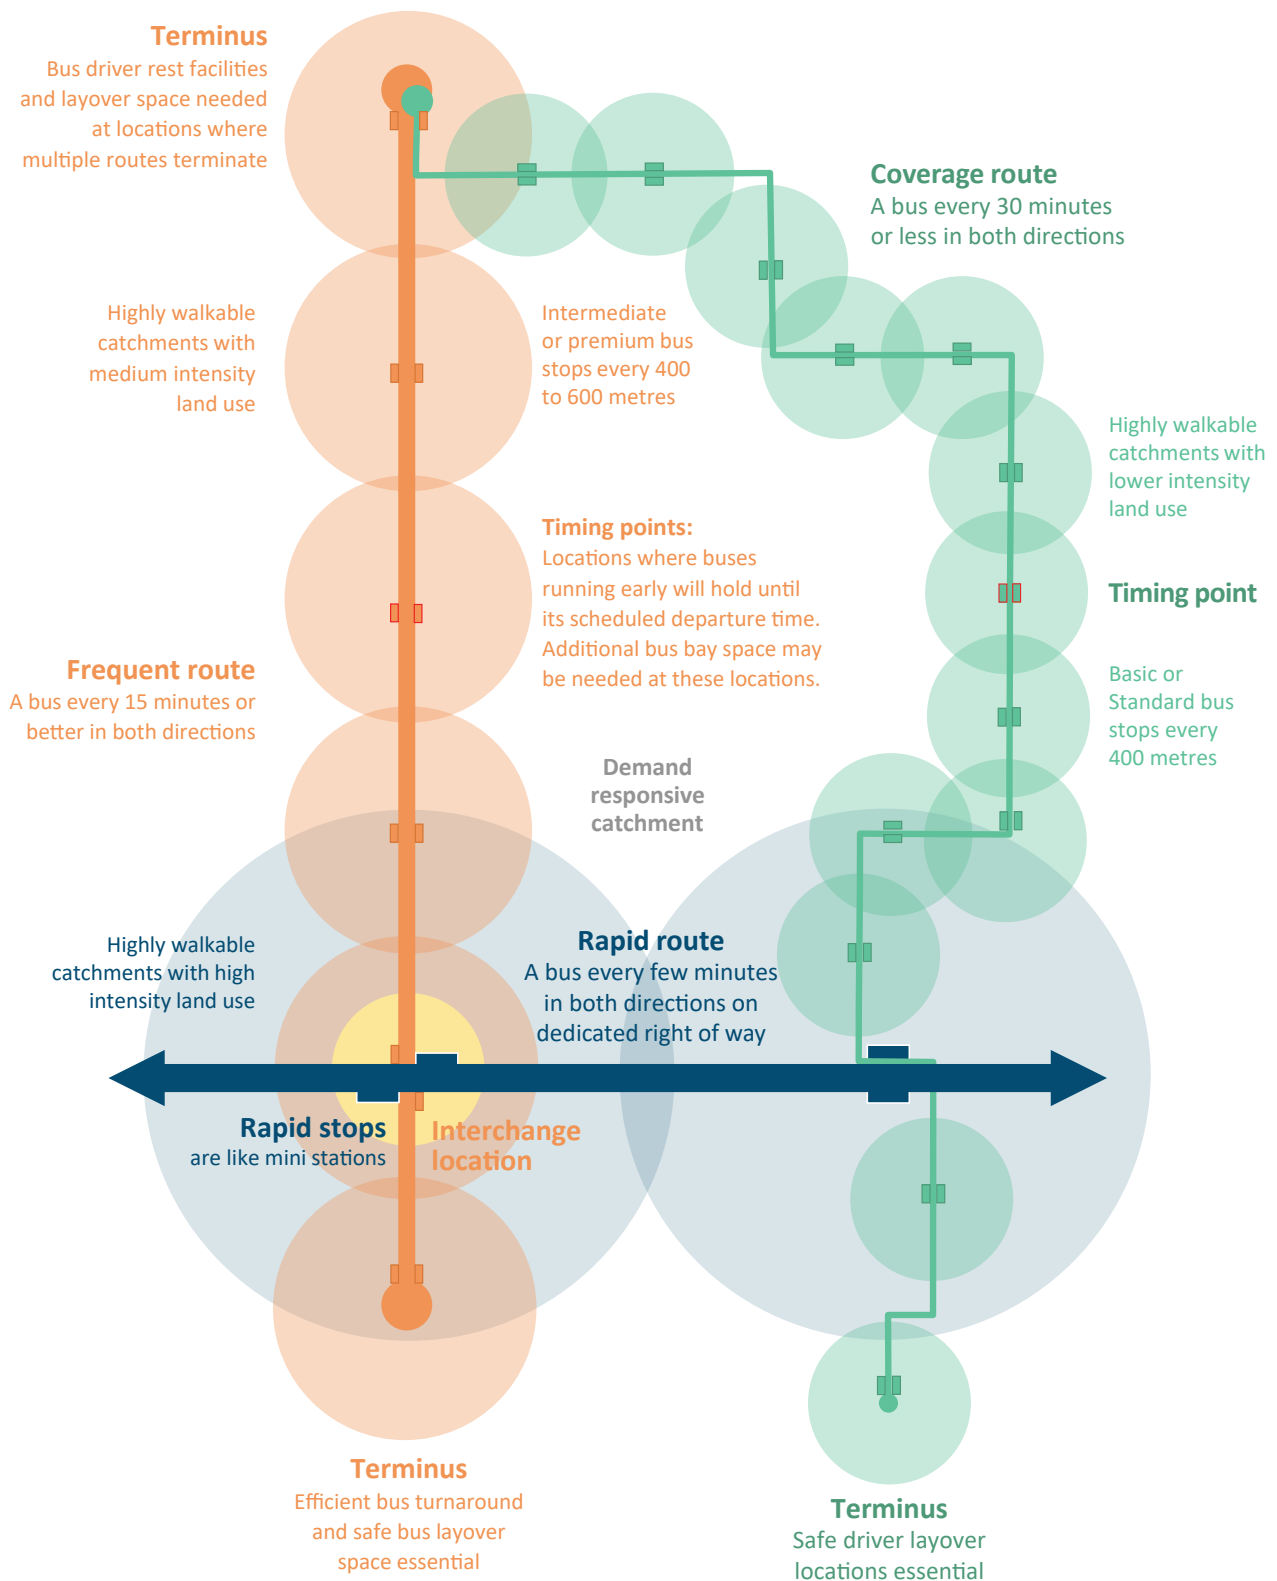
Terminus
Bus driver rest facilities and layover space needed at locations where multiple routes terminate

Coverage route
A bus every 30 minutes or less in both directions

Highly walkable catchments with medium intensity land use

Intermediate or premium bus stops every 400 to 600 metres

Highly walkable catchments with lower intensity land use

Timing points:
Locations where buses running early will hold until its scheduled departure time. Additional bus bay space may be needed at these locations.

Timing point

Frequent route
A bus every 15 minutes or better in both directions

Basic or Standard bus stops every 400 metres

Demand responsive catchment

Highly walkable catchments with high intensity land use

Rapid route
A bus every few minutes in both directions on dedicated right of way

Rapid stops
are like mini stations

Interchange location

Terminus
Efficient bus turnaround and safe bus layover space essential

Terminus
Safe driver layover locations essential